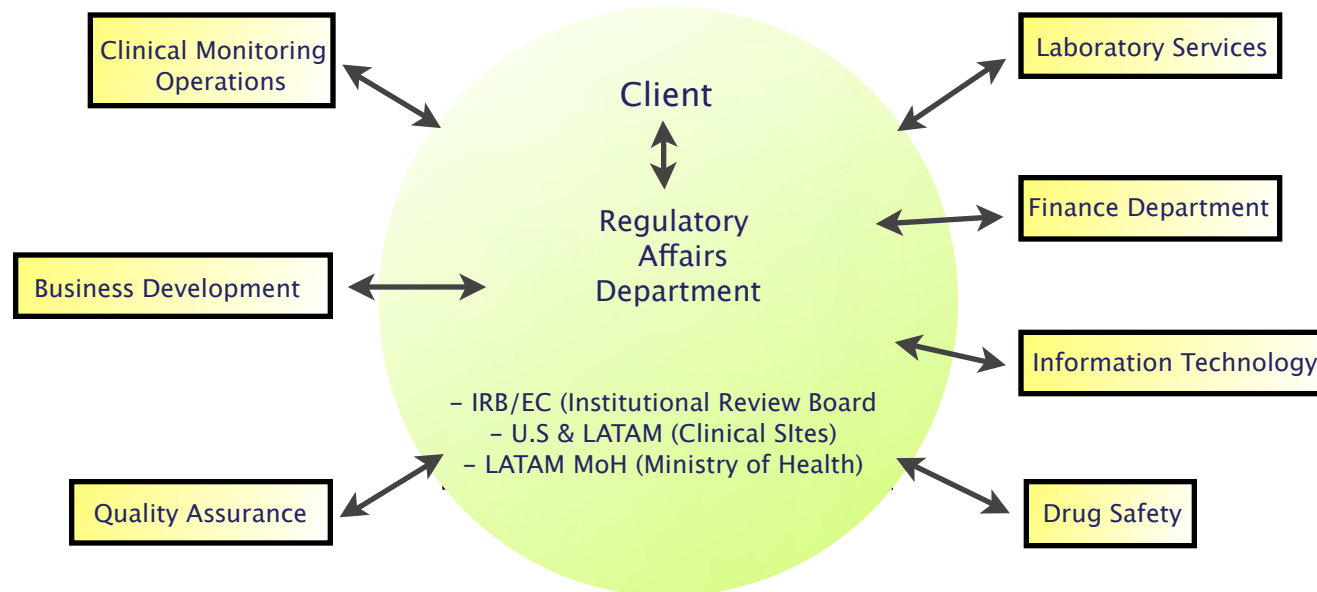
Clinical Monitoring Operations

Laboratory Services

Client

Regulatory Affairs Department

Finance Department

Business Development

Information Technology

– IRB/EC (Institutional Review Board
– U.S & LATAM (Clinical SItes)
– LATAM MoH (Ministry of Health)

Quality Assurance

Drug Safety